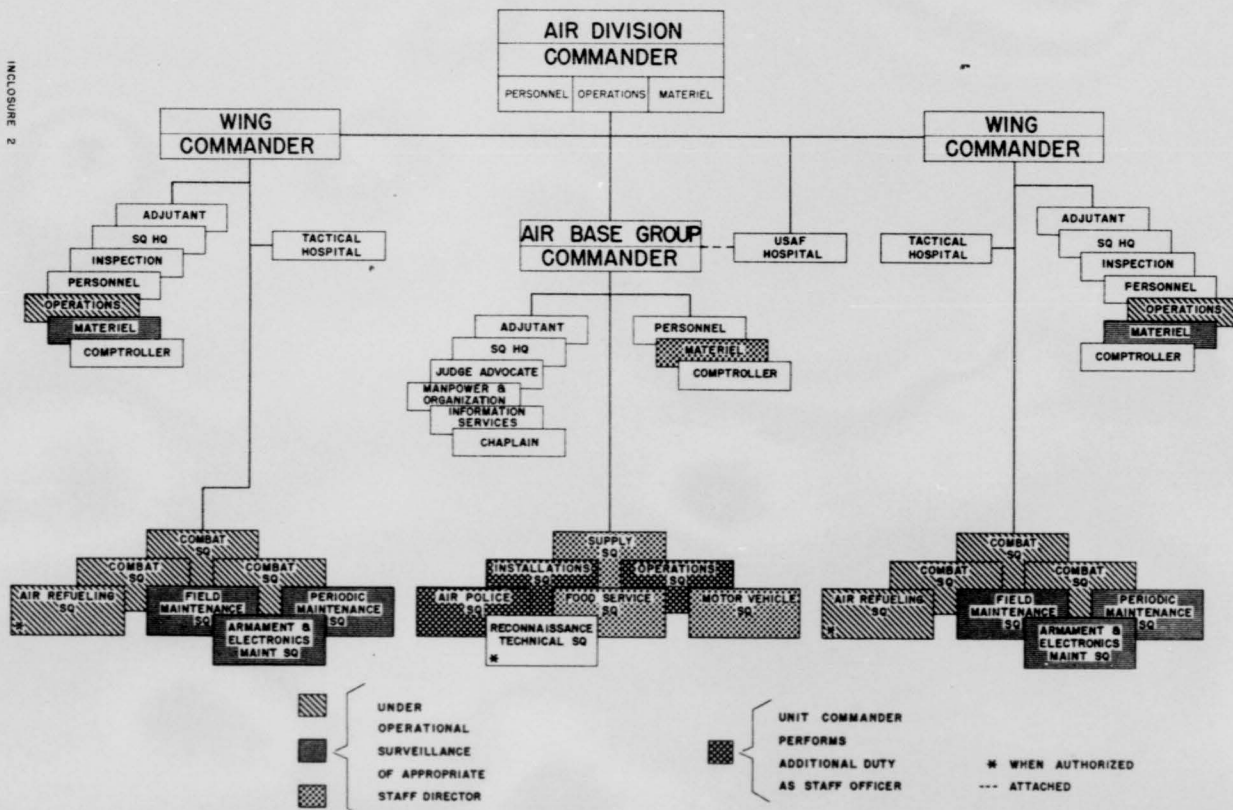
INCLOSURE 2

AIR DIVISION COMMANDER

PERSONNEL | OPERATIONS | MATERIEL

WING COMMANDER

ADJUTANT
SQ HQ
INSPECTION
PERSONNEL
OPERATIONS
MATERIEL
COMPTROLLER

TACTICAL HOSPITAL

AIR BASE GROUP COMMANDER

USAF HOSPITAL

ADJUTANT
SQ HQ
JUDGE ADVOCATE
MANPOWER & ORGANIZATION
INFORMATION SERVICES
CHAPLAIN

PERSONNEL
MATERIEL
COMPTROLLER

WING COMMANDER

TACTICAL HOSPITAL

ADJUTANT
SQ HQ
INSPECTION
FERSONNEL
OPERATIONS
MATERIEL
COMPTROLLER

COMBAT SQ
COMBAT SQ
COMBAT SQ
AIR REFUELING SQ *
FIELD MAINTENANCE SQ
PERIODIC MAINTENANCE SQ
ARMAMENT & ELECTRONICS MAINT SQ

SUPPLY SQ
INSTALLATIONS SQ
OPERATIONS SQ
AIR POLICE SQ
FOOD SERVICE SQ
MOTOR VEHICLE SQ
RECONNAISSANCE TECHNICAL SQ *

COMBAT SQ
COMBAT SQ
COMBAT SQ
AIR REFUELING SQ *
FIELD MAINTENANCE SQ
PERIODIC MAINTENANCE SQ
ARMAMENT & ELECTRONICS MAINT SQ

UNDER OPERATIONAL SURVEILLANCE OF APPROPRIATE STAFF DIRECTOR

UNIT COMMANDER PERFORMS ADDITIONAL DUTY AS STAFF OFFICER

* WHEN AUTHORIZED
--- ATTACHED